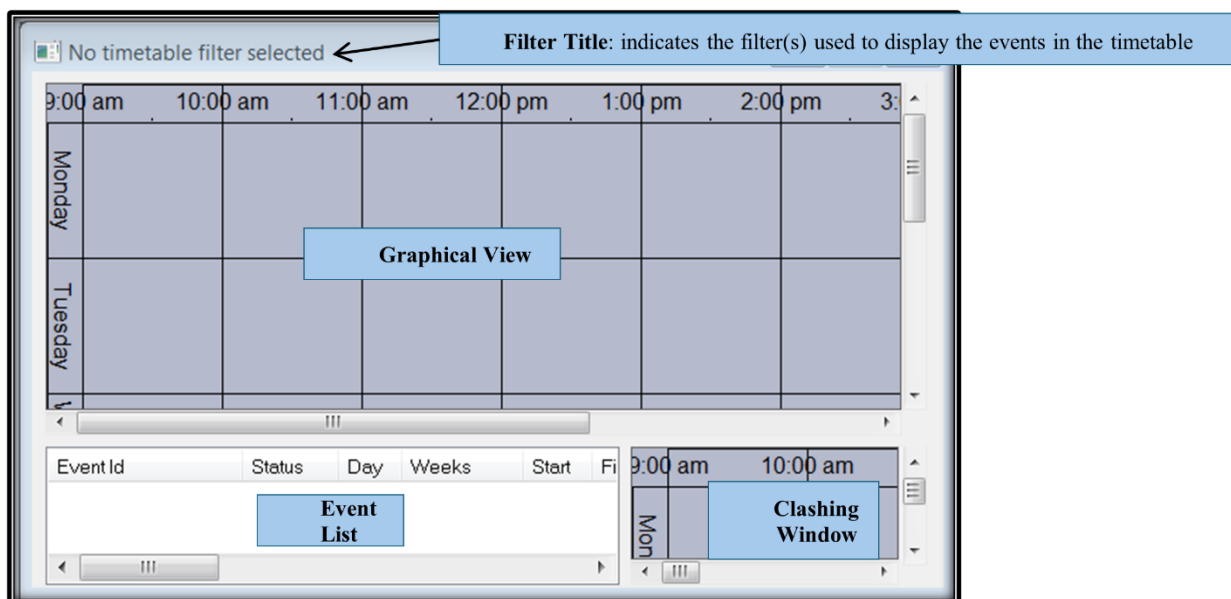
No timetable filter selected

**Filter Title**: indicates the filter(s) used to display the events in the timetable

9:00 am 10:00 am 11:00 am 12:00 pm 1:00 pm 2:00 pm 3:

Monday

Tuesday

Graphical View

| Event Id | Status | Day | Weeks | Start | Fi |
|---|---|---|---|---|---|

Event List

9:00 am 10:00 am

Mon

Clashing Window